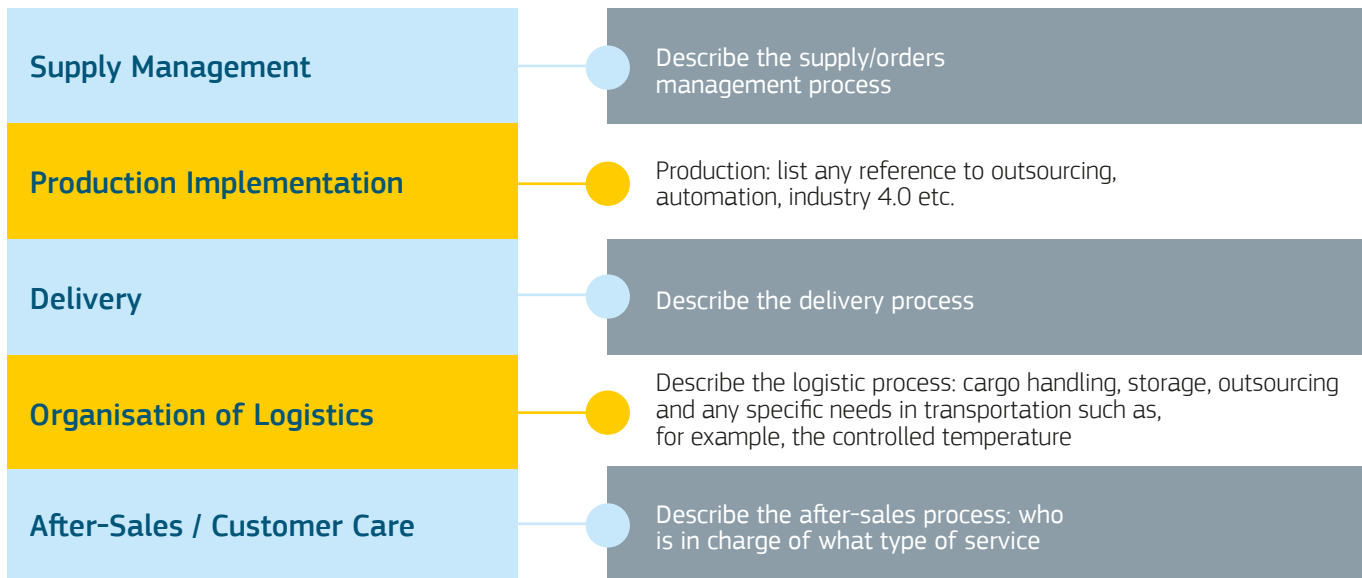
Supply Management

Describe the supply/orders management process

Production Implementation

Production: list any reference to outsourcing, automation, industry 4.0 etc.

Delivery

Describe the delivery process

Organisation of Logistics

Describe the logistic process: cargo handling, storage, outsourcing and any specific needs in transportation such as, for example, the controlled temperature

After-Sales / Customer Care

Describe the after-sales process: who is in charge of what type of service